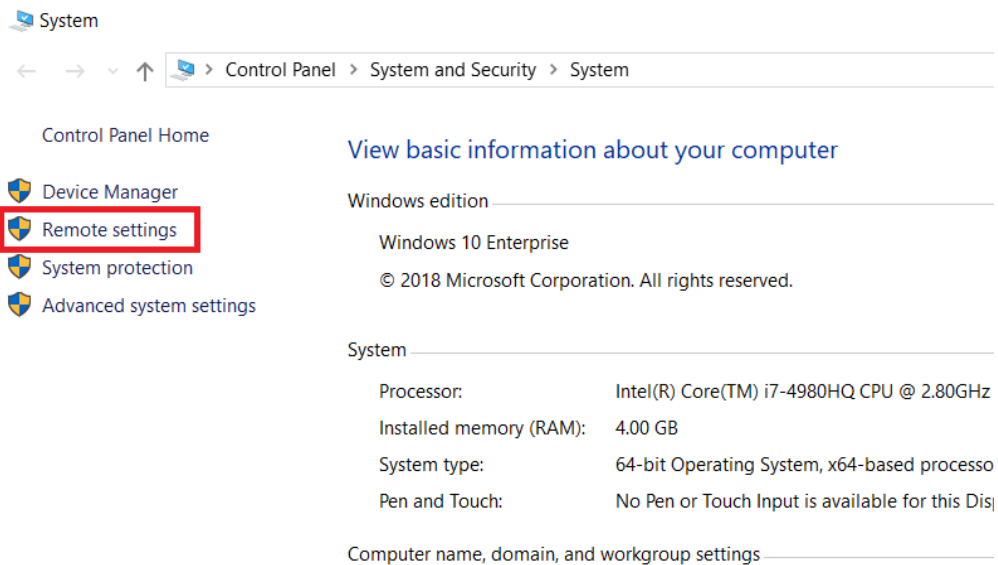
System

Control Panel > System and Security > System

Control Panel Home

Device Manager

Remote settings

System protection

Advanced system settings

View basic information about your computer

Windows edition

Windows 10 Enterprise

© 2018 Microsoft Corporation. All rights reserved.

System

| | |
|---|---|
| Processor: | Intel(R) Core(TM) i7-4980HQ CPU @ 2.80GHz |
| Installed memory (RAM): | 4.00 GB |
| System type: | 64-bit Operating System, x64-based processo |
| Pen and Touch: | No Pen or Touch Input is available for this Disp |

Computer name, domain, and workgroup settings